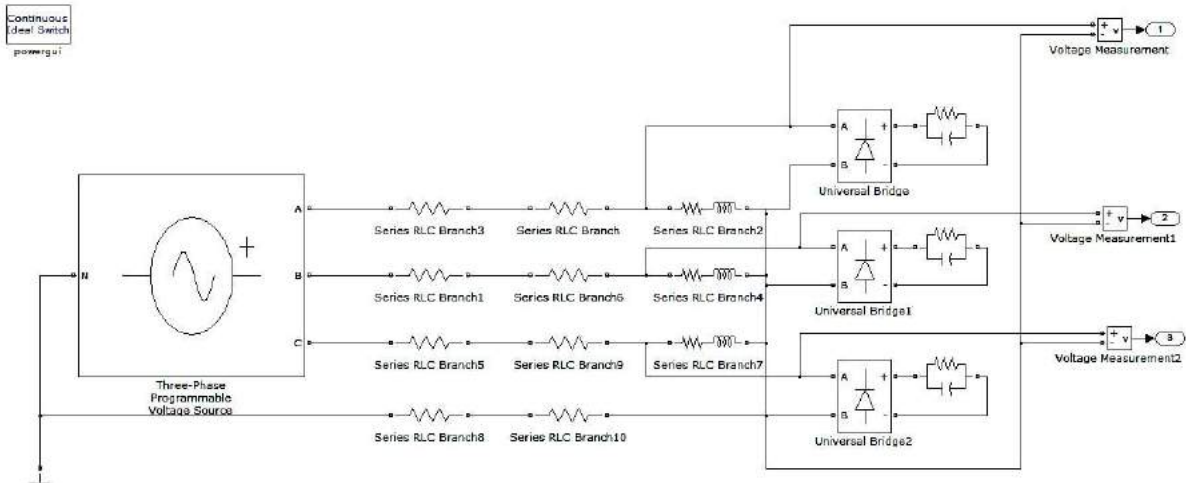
Continuous
Ideal Switch
powergui

Voltage Measurement
1

A
B
+
-
Universal Bridge

Three-Phase Programmable Voltage Source

N
+
A
B
C

Series RLC Branch3
Series RLC Branch
Series RLC Branch2

Series RLC Branch1
Series RLC Branch6
Series RLC Branch4

Series RLC Branch5
Series RLC Branch9
Series RLC Branch7

Series RLC Branch8
Series RLC Branch10

Voltage Measurement1
2

A
B
+
-
Universal Bridge1

Voltage Measurement2
3

A
B
+
-
Universal Bridge2

+
-
v